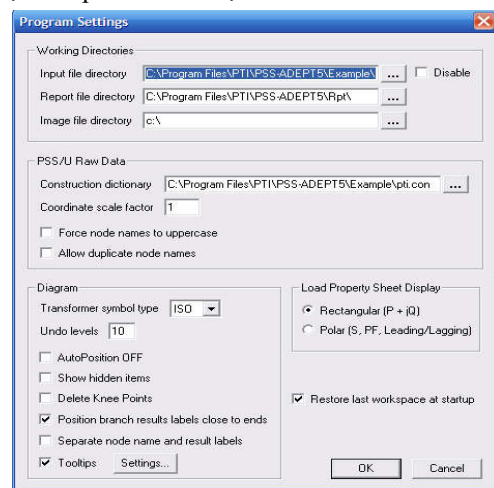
Program Settings

Working Directories

Input file directory C:\Program Files\PTI\PSS-ADEPT5\Example\ ... Disable

Report file directory C:\Program Files\PTI\PSS-ADEPT5\Rpt\ ...

Image file directory c:\ ...

PSS/U Raw Data

Construction dictionary C:\Program Files\PTI\PSS-ADEPT5\Example\pti.con ...

Coordinate scale factor 1

Force node names to uppercase

Allow duplicate node names

Diagram

Transformer symbol type ISO

Undo levels 10

AutoPosition OFF

Show hidden items

Delete Knee Points

Position branch results labels close to ends

Separate node name and result labels

Tooltips Settings...

Load Property Sheet Display

Rectangular (P + jQ)

Polar (S, PF, Leading/Lagging)

Restore last workspace at startup

OK Cancel